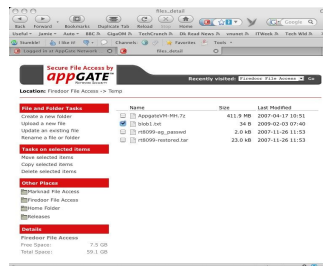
files_detail

Back Forward Bookmarks Duplicate Tab Reload Stop Home

Useful ▾ Jamie ▾ Auto ▾ BBC ▾ GigaOM ▾ TechCrunch ▾ DL Read News ▾ vnunet ▾ ITWeek ▾ Tech Wkl ▾

StumbleUpon! I like it! Channels Favorites Tools

Logged in at AppGate Network | files_detail

Secure File Access by
appGATE
Network Security

Recently visited: Firedoor File Access Go

Location: Firedoor File Access -> Temp

File and Folder Tasks
Create a new folder
Upload a new file
Update an existing file
Rename a file or folder

Tasks on selected items
Move selected items
Copy selected items
Delete selected items

Other Places
Marked File Access
Firedoor File Access
Home folder
Releases

Details
Firedoor File Access
Free Space: 7.5 GB
Total Space: 59.1 GB

| | Name | Size | Last Modified |
|---|---|---|---|
| | AppgateVM-MH.7z | 411.9 MB | 2007-04-17 10:51 |
| ✓ | loop1.txt | 34 B | 2009-02-03 07:40 |
| | rt8099-eg_passed | 2.0 KB | 2007-11-26 11:53 |
| | rt8099-restored.tar | 23.0 KB | 2007-11-26 11:53 |